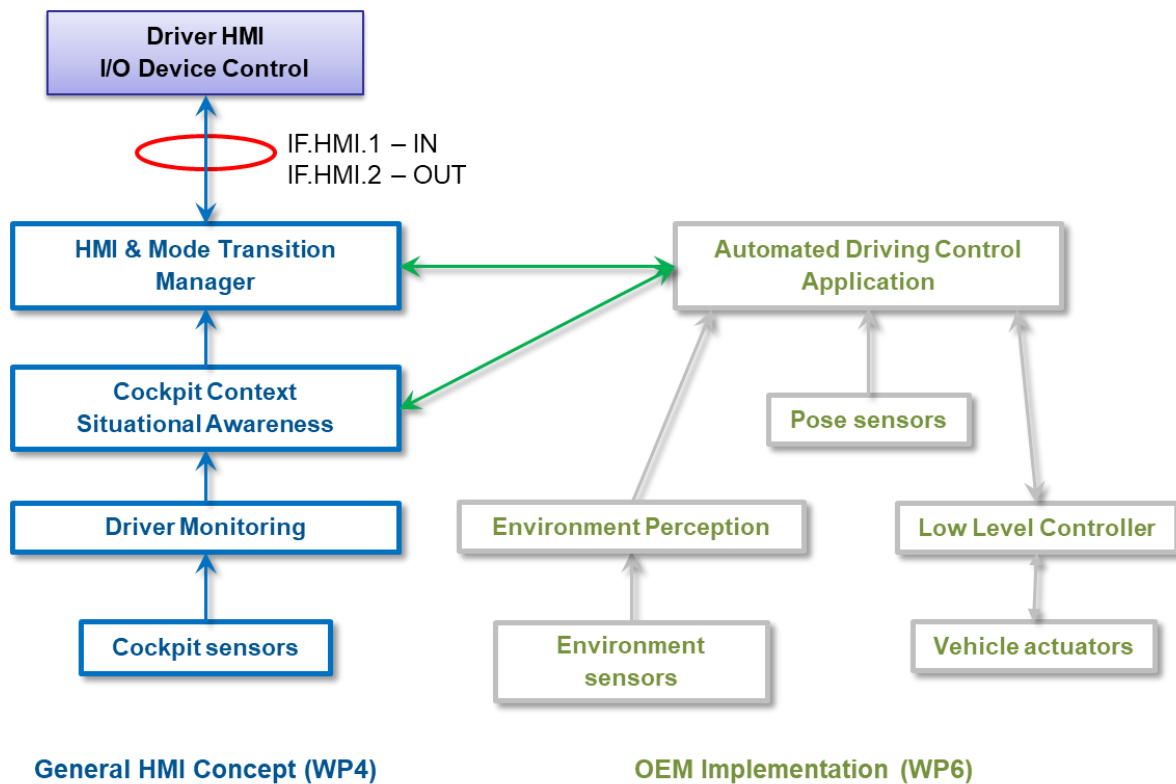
Driver HMI
I/O Device Control

IF.HMI.1 – IN
IF.HMI.2 – OUT

HMI & Mode Transition Manager

Automated Driving Control Application

Cockpit Context Situational Awareness

Pose sensors

Driver Monitoring

Environment Perception

Low Level Controller

Cockpit sensors

Environment sensors

Vehicle actuators

General HMI Concept (WP4)

OEM Implementation (WP6)